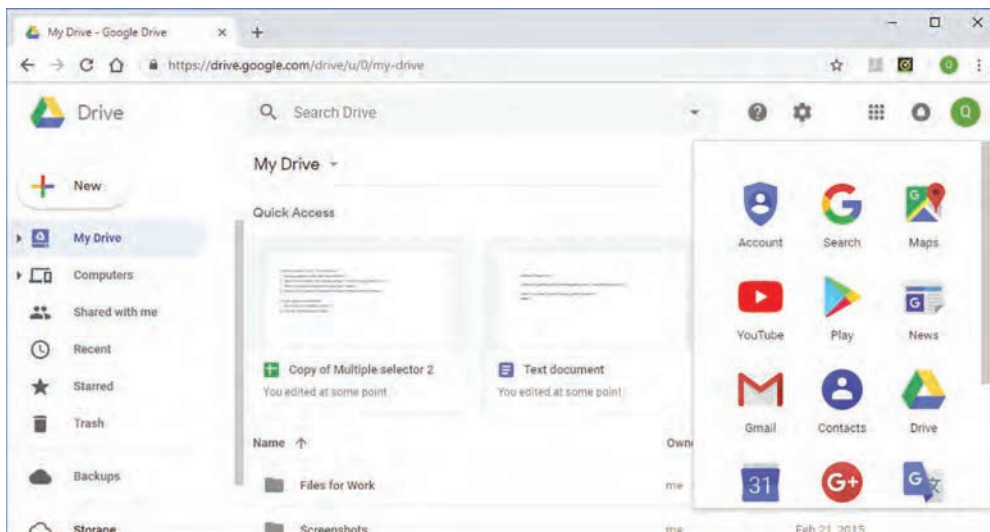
My Drive - Google Drive ×  +

https://drive.google.com/drive/u/0/my-drive

Drive

Search Drive

New

My Drive

Computers

Shared with me

Recent

Starred

Trash

Backups

Storage

My Drive

Quick Access

Copy of Multiple selector 2
You edited at some point

Text document
You edited at some point

Name ↑

Own

Files for Work

me

Screenshots

me

Feb 21, 2015

Account

Search

Maps

YouTube

Play

News

Gmail

Contacts

Drive

31